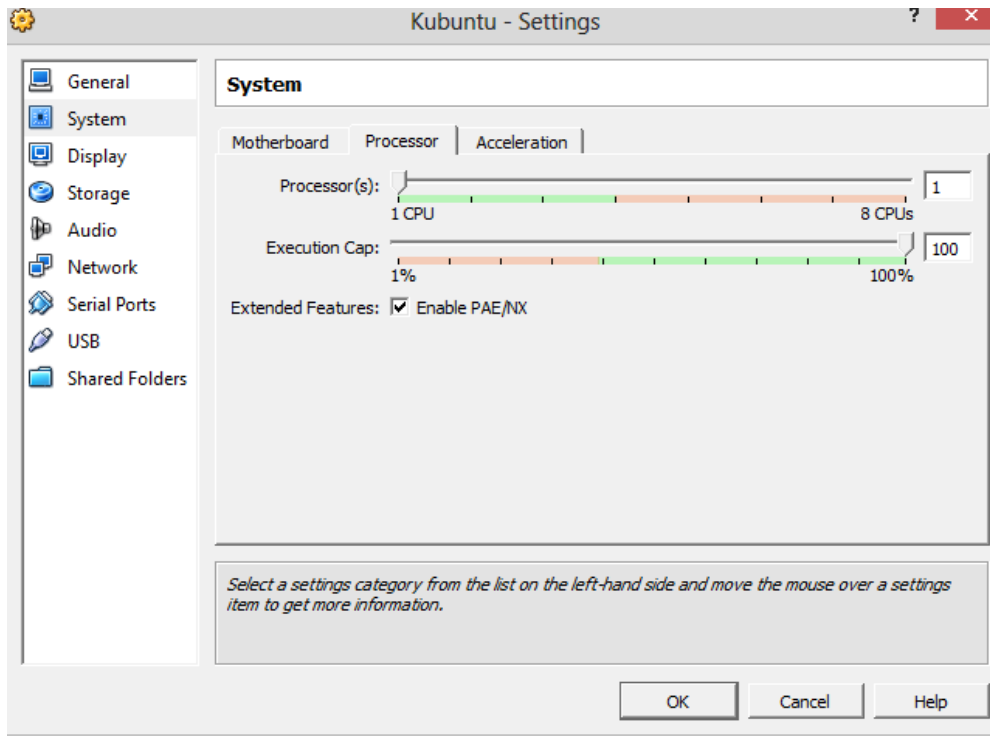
Kubuntu - Settings

?

General
System
Display
Storage
Audio
Network
Serial Ports
USB
Shared Folders

System

Motherboard
Processor
Acceleration

Processor(s):
1
1 CPU
8 CPUs

Execution Cap:
100
1%
100%

Extended Features: Enable PAE/NX

Select a settings category from the list on the left-hand side and move the mouse over a settings item to get more information.

OK
Cancel
Help